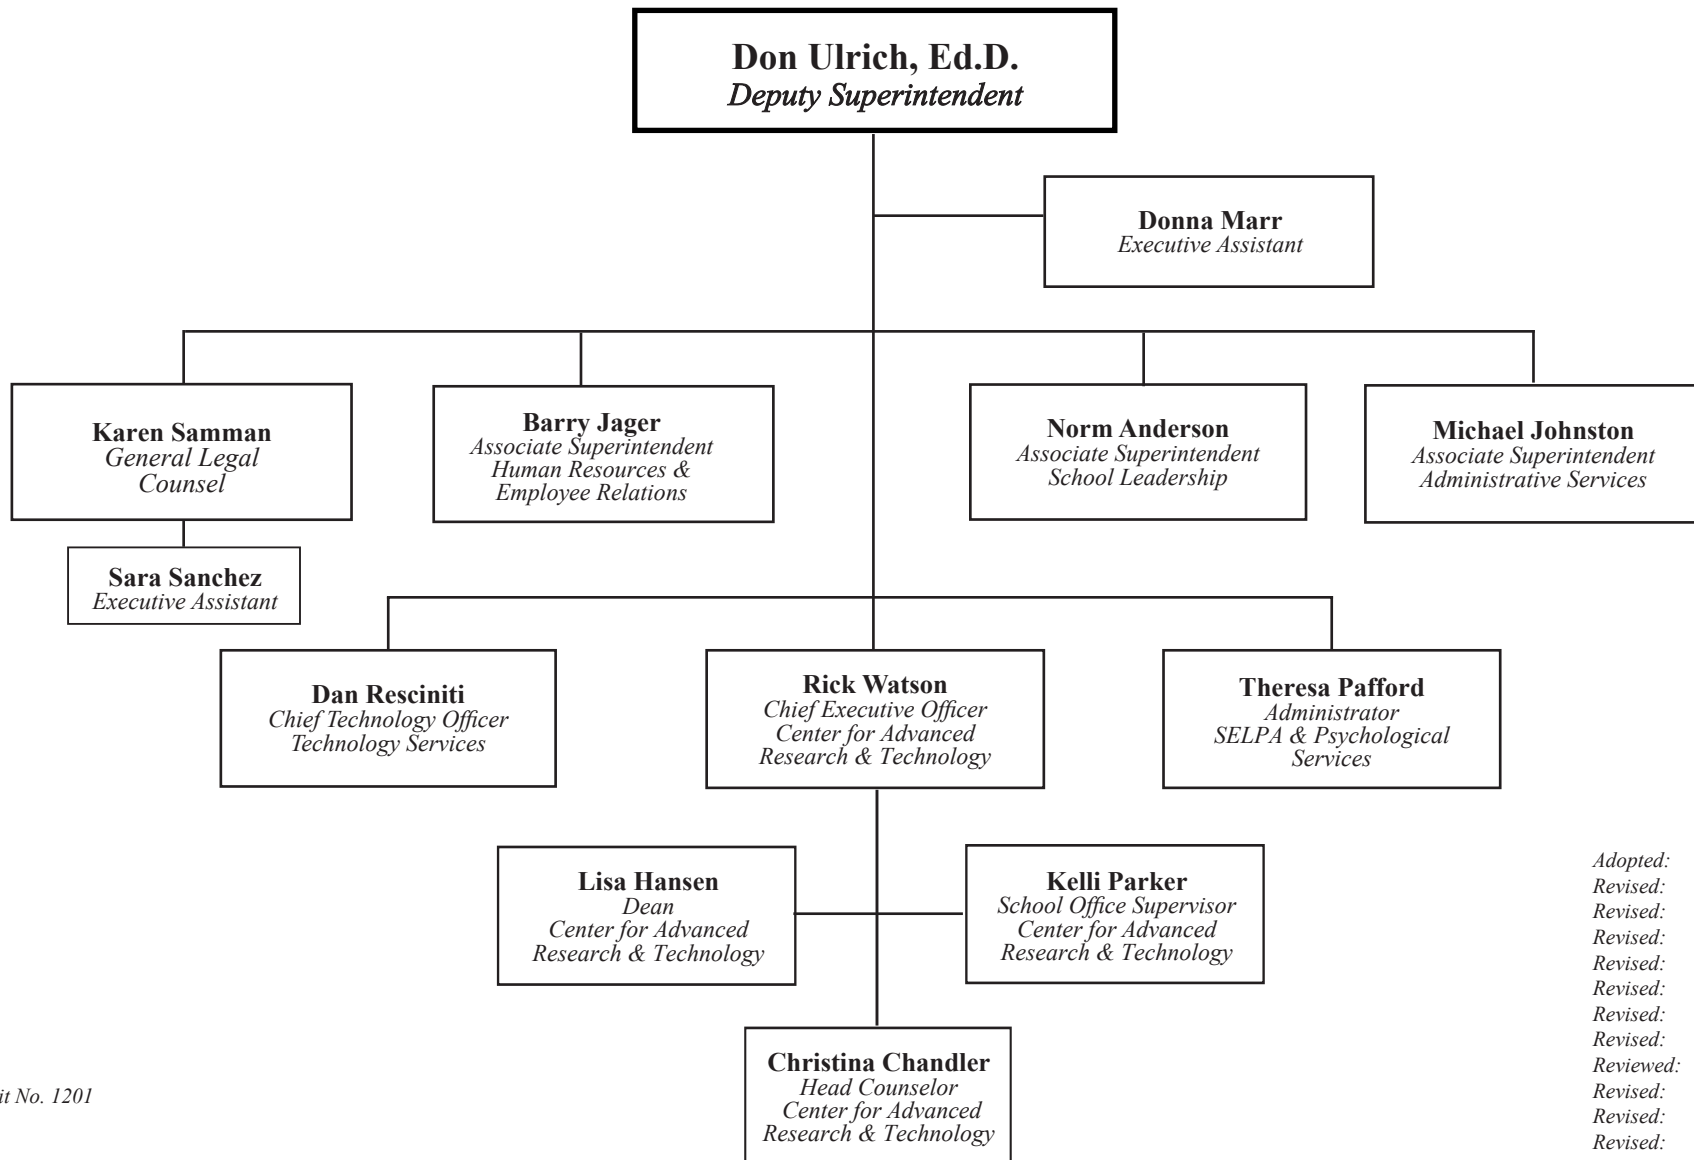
Don Ulrich, Ed.D.
Deputy Superintendent

Donna Marr
Executive Assistant

Karen Samman
General Legal Counsel

Sara Sanchez
Executive Assistant

Barry Jager
Associate Superintendent
Human Resources & Employee Relations

Norm Anderson
Associate Superintendent
School Leadership

Michael Johnston
Associate Superintendent
Administrative Services

Dan Resciniti
Chief Technology Officer
Technology Services

Rick Watson
Chief Executive Officer
Center for Advanced Research & Technology

Theresa Pafford
Administrator
SELPA & Psychological Services

Lisa Hansen
Dean
Center for Advanced Research & Technology

Kelli Parker
School Office Supervisor
Center for Advanced Research & Technology

Christina Chandler
Head Counselor
Center for Advanced Research & Technology

it No. 1201

Adopted:
Revised:
Revised:
Revised:
Revised:
Revised:
Revised:
Revised:
Reviewed:
Revised:
Revised:
Revised: